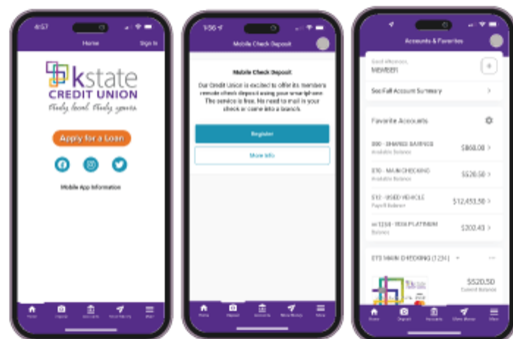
4:57

Home

Sign In

kstate CREDIT UNION

truly local. truly yours.

Apply for a Loan

Mobile App Information

Home

Deposit

Accounts

Move Money

More

1:56

Mobile Check Deposit

Mobile Check Deposit

Our Credit Union is excited to offer its members remote check deposit using your smartphone. The service is free. No need to mail in your check or come into a branch.

Register

More Info

Home

Deposit

Accounts

Move Money

More

Accounts & Favorites

Good afternoon

MEMBER

See Full Account Summary

Favorite Accounts

000 - SHARES SAVINGS
Available Balance
$868.00

070 - MAIN CHECKING
Available Balance
$526.50

010 - USED VEHICLE
Payoff Balance
$12,453.50

xx1234 - VISA PLATINUM
Balance
$202.43

070 MAIN CHECKING (1234)

$520.50
Current Balance

Home

Deposit

Accounts

Move Money

More